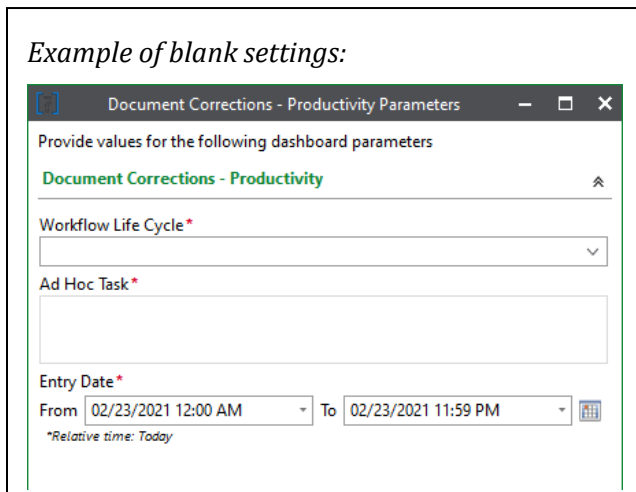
Example of blank settings:

Document Corrections - Productivity Parameters

Provide values for the following dashboard parameters

Document Corrections - Productivity

Workflow Life Cycle*

Ad Hoc Task*

Entry Date*

From 02/23/2021 12:00 AM To 02/23/2021 11:59 PM

*Relative time: Today